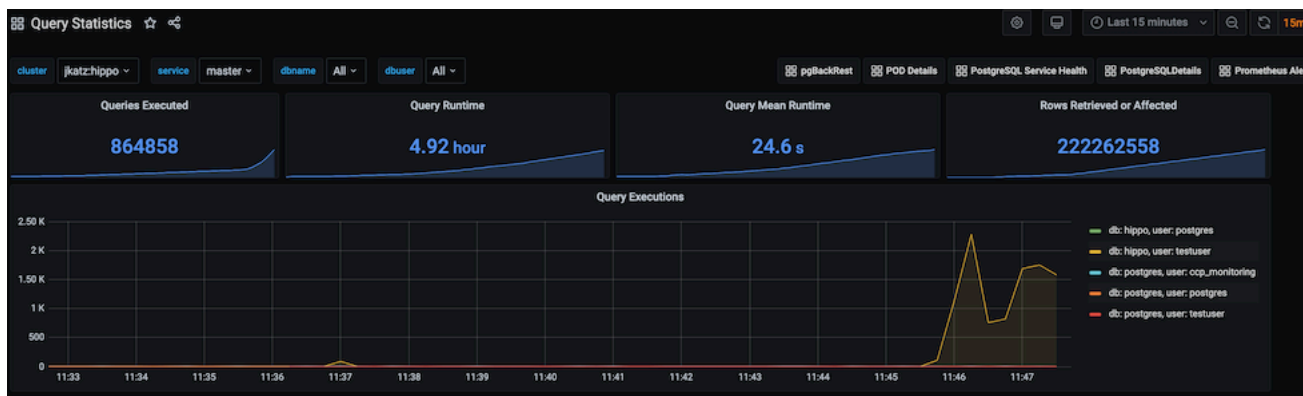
Query Statistics

Last 15 minutes

15m

cluster jkatz:hippo service master dbname All dbuser All

pgBackRest POD Details PostgreSQL Service Health PostgreSQLDetails Prometheus Ale

Queries Executed
864858

Query Runtime
4.92 hour

Query Mean Runtime
24.6 s

Rows Retrieved or Affected
222262558

Query Executions

2.50 K
2 K
1.50 K
1 K
500
0

11:33 11:34 11:35 11:36 11:37 11:38 11:39 11:40 11:41 11:42 11:43 11:44 11:45 11:46 11:47

db: hippo, user: postgres
db: hippo, user: testuser
db: postgres, user: ccp_monitoring
db: postgres, user: postgres
db: postgres, user: testuser